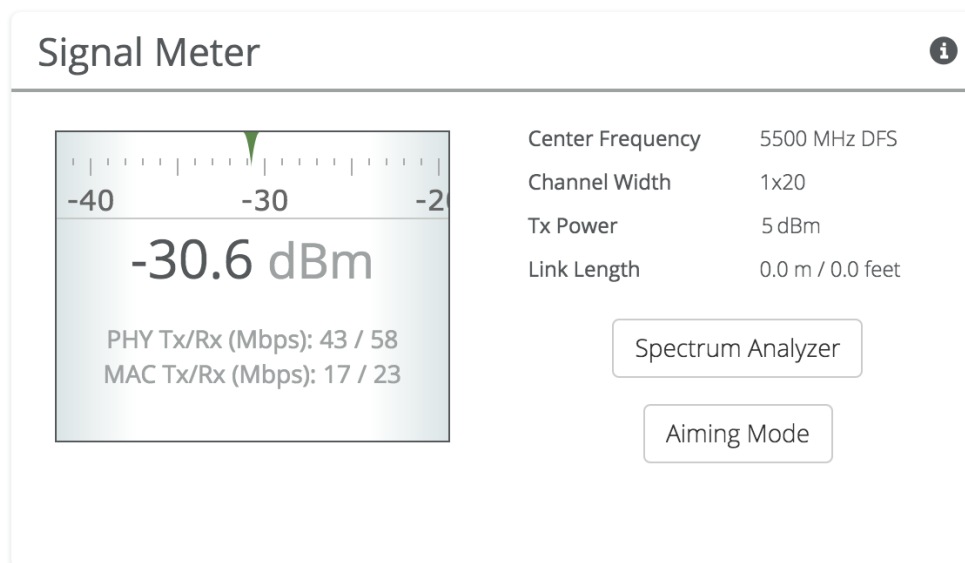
Signal Meter

-40 -30 -2

-30.6 dBm

PHY Tx/Rx (Mbps): 43 / 58
MAC Tx/Rx (Mbps): 17 / 23

| | |
|---|---|
| Center Frequency | 5500 MHz DFS |
| Channel Width | 1x20 |
| Tx Power | 5 dBm |
| Link Length | 0.0 m / 0.0 feet |

Spectrum Analyzer

Aiming Mode